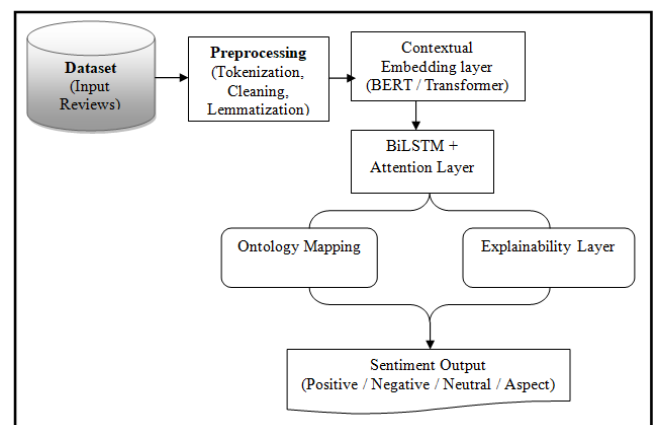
Dataset
(Input Reviews)

Preprocessing
(Tokenization, Cleaning, Lemmatization)

Contextual Embedding layer
(BERT / Transformer)

BiLSTM + Attention Layer

Ontology Mapping

Explainability Layer

Sentiment Output
(Positive / Negative / Neutral / Aspect)